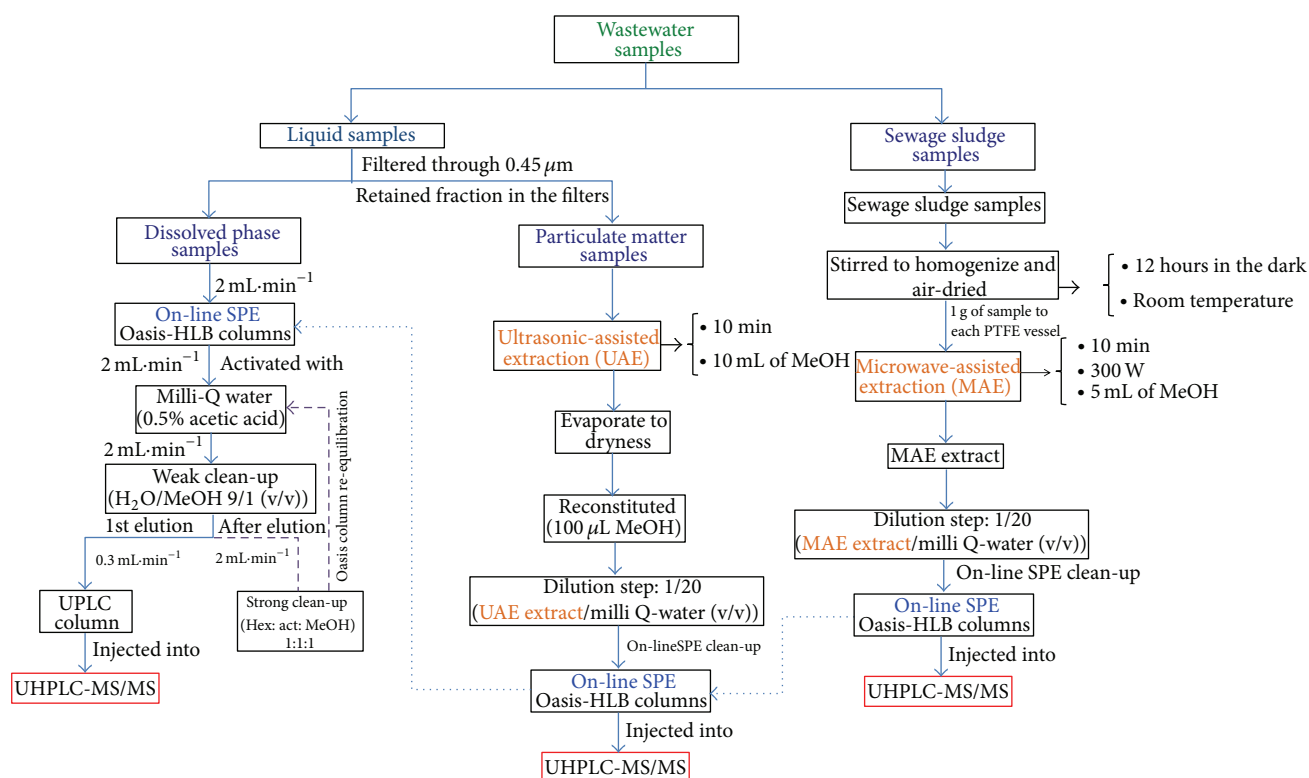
Wastewater samples

Liquid samples

Filtered through 0.45 $\mu$m

Retained fraction in the filters

Sewage sludge samples

Dissolved phase samples

2 mL·min$^{-1}$

On-line SPE
Oasis-HLB columns

2 mL·min$^{-1}$ Activated with

Milli-Q water (0.5% acetic acid)

2 mL·min$^{-1}$

Weak clean-up ($H_2O$/MeOH 9/1 (v/v))

1st elution

After elution

0.3 mL·min$^{-1}$

2 mL·min$^{-1}$

Oasis column re-equilibration

UPLC column

Strong clean-up (Hex: act: MeOH) 1:1:1

Injected into

UHPLC-MS/MS

Particulate matter samples

Ultrasonic-assisted extraction (UAE)

• 10 min
• 10 mL of MeOH

Evaporate to dryness

Reconstituted (100 $\mu$L MeOH)

Dilution step: 1/20 (UAE extract/milli Q-water (v/v))

On-lineSPE clean-up

On-line SPE
Oasis-HLB columns

Injected into

UHPLC-MS/MS

Sewage sludge samples

Stirred to homogenize and air-dried

• 12 hours in the dark
• Room temperature

1 g of sample to each PTFE vessel

Microwave-assisted extraction (MAE)

• 10 min
• 300 W
• 5 mL of MeOH

MAE extract

Dilution step: 1/20 (MAE extract/milli Q-water (v/v))

On-line SPE clean-up

On-line SPE
Oasis-HLB columns

Injected into

UHPLC-MS/MS